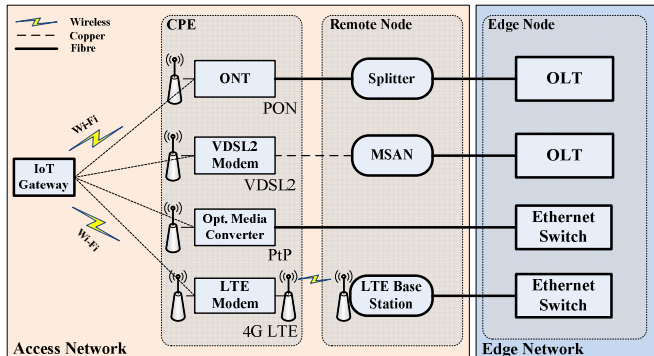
Wireless
Copper
Fibre

CPE

Remote Node

Edge Node

ONT

PON

Splitter

OLT

Wi-Fi

IoT Gateway

VDSL2 Modem

VDSL2

MSAN

OLT

Wi-Fi

Opt. Media Converter

PtP

Ethernet Switch

LTE Modem

4G LTE

LTE Base Station

Ethernet Switch

Access Network

Edge Network